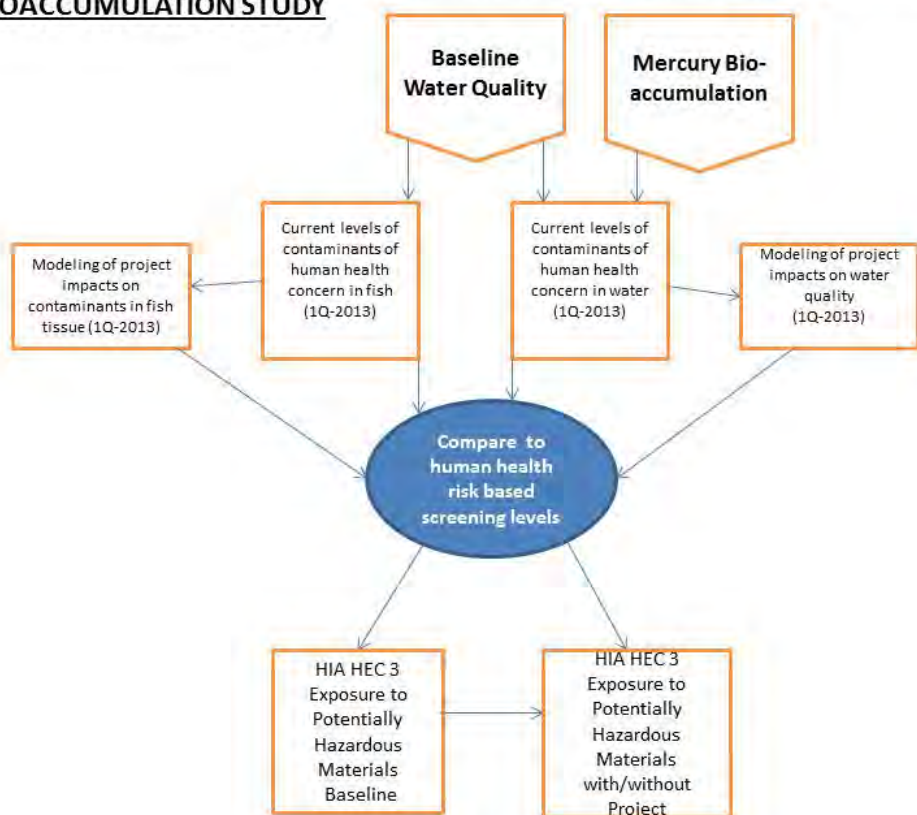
OACCUMULATION STUDY

Baseline Water Quality

Mercury Bio-accumulation

Modeling of project impacts on contaminants in fish tissue (1Q-2013)

Current levels of contaminants of human health concern in fish (1Q-2013)

Current levels of contaminants of human health concern in water (1Q-2013)

Modeling of project impacts on water quality (1Q-2013)

Compare to human health risk based screening levels

HIA HEC 3 Exposure to Potentially Hazardous Materials Baseline

HIA HEC 3 Exposure to Potentially Hazardous Materials with/without Project